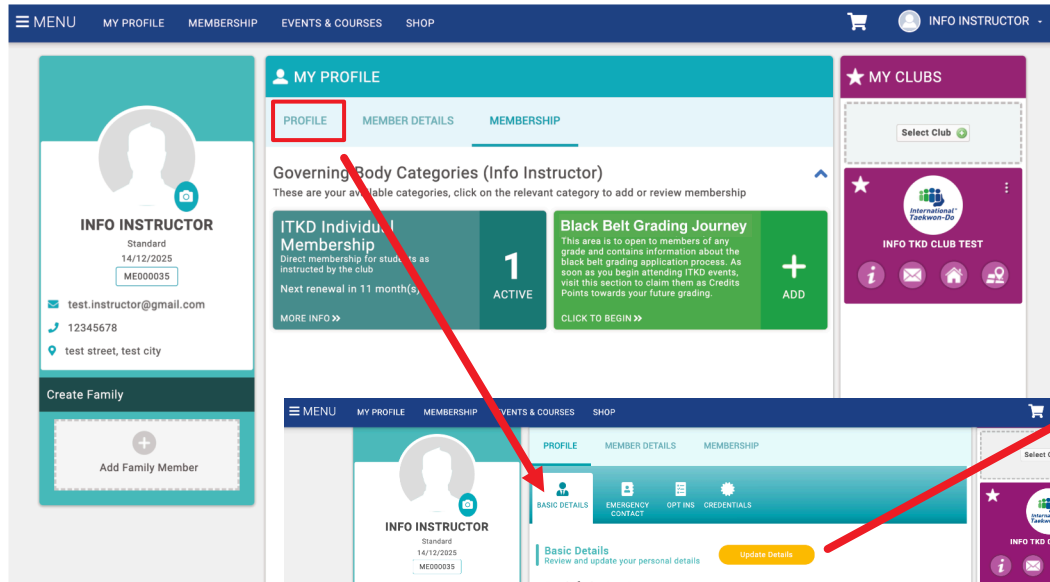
☰ MENU MY PROFILE MEMBERSHIP EVENTS & COURSES SHOP INFO INSTRUCTOR

INFO INSTRUCTOR
Standard
14/12/2025
ME000035
test.instructor@gmail.com
12345678
test street, test city

Create Family
Add Family Member

MY PROFILE

PROFILE MEMBER DETAILS MEMBERSHIP

Governing Body Categories (Info Instructor)
These are your available categories, click on the relevant category to add or review membership

ITKD Individual Membership
Direct membership for students as instructed by the club
Next renewal in 11 month(s)
MORE INFO »
1
ACTIVE

Black Belt Grading Journey
This area is to open to members of any grade and contains information about the black belt grading application process. As soon as you begin attending ITKD events, visit this section to claim them as Credits Points towards your future grading.
CLICK TO BEGIN »
ADD

MY CLUBS
Select Club
International Taekwon-Do
INFO TKD CLUB TEST

☰ MENU MY PROFILE MEMBERSHIP EVENTS & COURSES SHOP

INFO INSTRUCTOR
Standard
14/12/2025
ME000035

PROFILE MEMBER DETAILS MEMBERSHIP

BASIC DETAILS EMERGENCY CONTACT OPT INS CREDENTIALS

Basic Details
Review and update your personal details
Update Details

Select C
Internat Taekwon
INFO TKD C